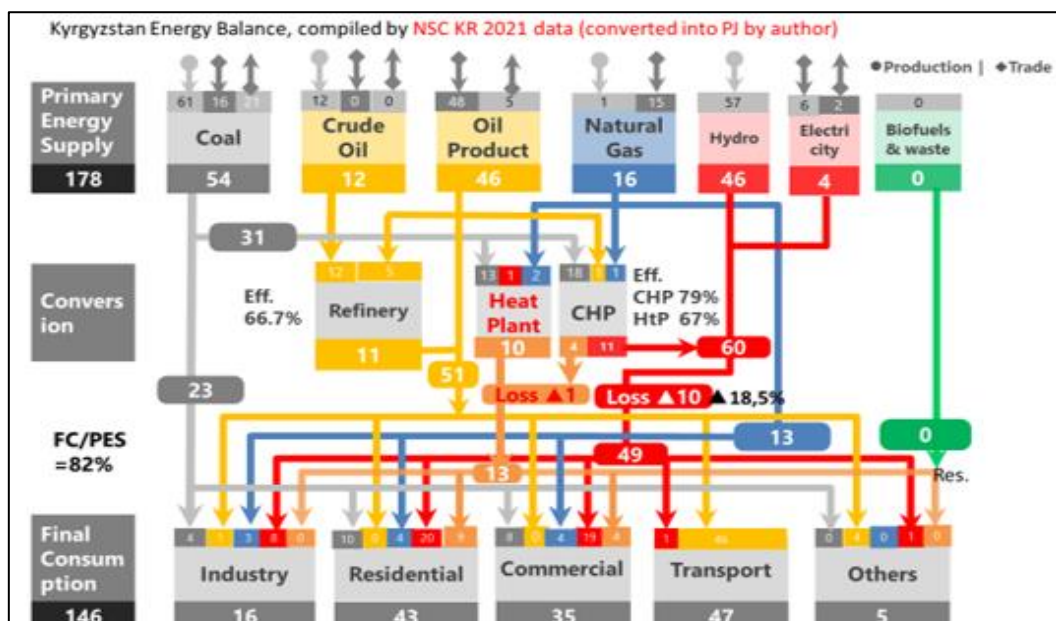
Kyrgyzstan Energy Balance, compiled by NSC KR 2021 data (converted into PJ by author)

● Production | ◆ Trade

Primary Energy Supply
178

61 16 21
Coal
54

12 0 0
Crude Oil
12

48 5
Oil Product
46

1 15
Natural Gas
16

57
Hydro
46

6 2
Electri city
4

0
Biofuels & waste
0

31

Convers ion

Eff. 66.7%

12 5
Refinery
11

13 1 2
Heat Plant
10

18 1 1
CHP
4 11

Eff.
CHP 79%
HtP 67%

60

23

51

Loss ▲1

Loss ▲10 ▲18,5%

FC/PES =82%

13

0

49

13

Res.

Final Consum ption
146

4 1 3 8 0
Industry
16

10 0 4 20 8
Residential
43

8 0 4 19 4
Commercial
35

1 46
Transport
47

0 4 0 1 0
Others
5